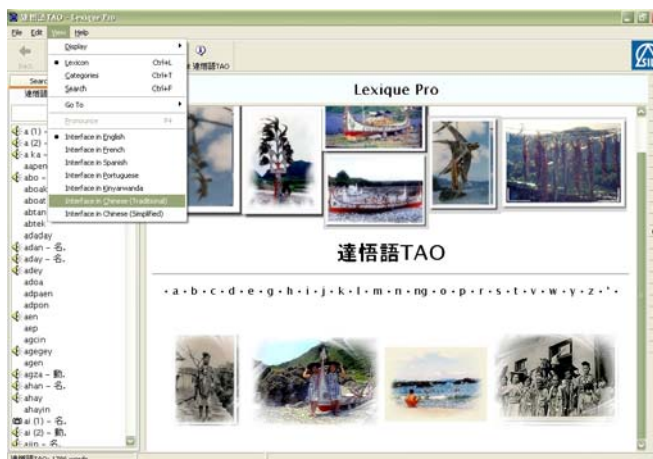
達悟語TAO - Lexique Pro

File Edit View Help

Back

達悟語TAO

Searc
達悟語

Display
Lexicon Ctrl+L
Categories Ctrl+T
Search Ctrl+F
Go To
Pronounce F4
Interface in English
Interface in French
Interface in Spanish
Interface in Portuguese
Interface in Kinyarwanda
Interface in Chinese (Traditional)
Interface in Chinese (Simplified)

a (1) -
a (2) -
a ka -
aapen
abo -
aboak
aboat
abtan
abtek
adaday
adan - 名.
aday - 名.
adey
adoa
adpaen
adpon
aen
aep
agcin
agegey
agen
agza - 動.
ahan - 名.
ahay
ahayin
ai (1) - 名.
ai (2) - 動.
aiin - 名.

達悟語TAO: 1296 words

Lexique Pro

達悟語TAO

• a • b • c • d • e • g • h • i • j • k • l • m • n • ng • o • p • r • s • t • v • w • y • z • ' •